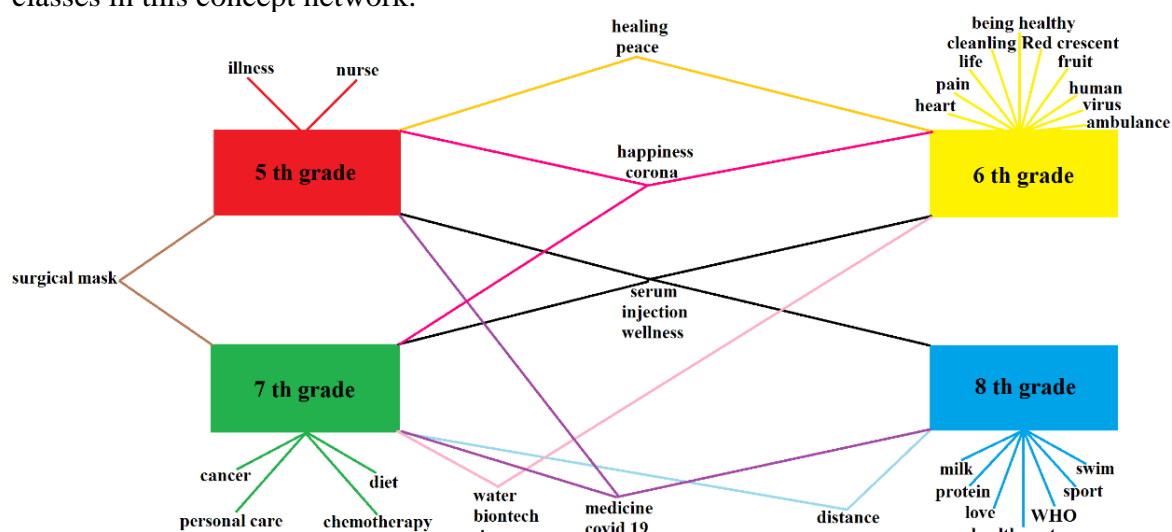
classes in this concept network.

healing
peace

being healthy
cleanling Red crescent
life
fruit
pain
human
heart
virus
ambulance

illness
nurse

5 th grade

happiness
corona

6 th grade

surgical mask

serum
injection
wellness

7 th grade

8 th grade

cancer
diet
personal care
chemotherapy

water
biontech

medicine
covid 19

distance

milk
swim
protein
sport
love
WHO
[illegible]